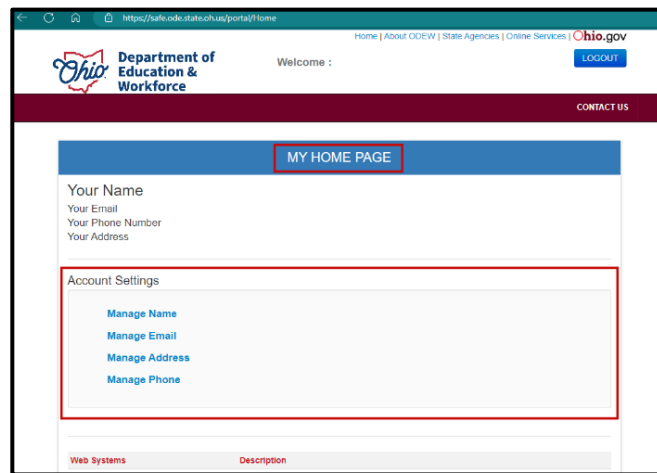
https://safe.ode.state.oh.us/portal/Home

Home | About ODEW | State Agencies | Online Services | Ohio.gov

Ohio Department of Education & Workforce

Welcome :

LOGOUT

CONTACT US

MY HOME PAGE

Your Name
Your Email
Your Phone Number
Your Address

Account Settings

Manage Name
Manage Email
Manage Address
Manage Phone

| Web Systems | Description |
|---|---|